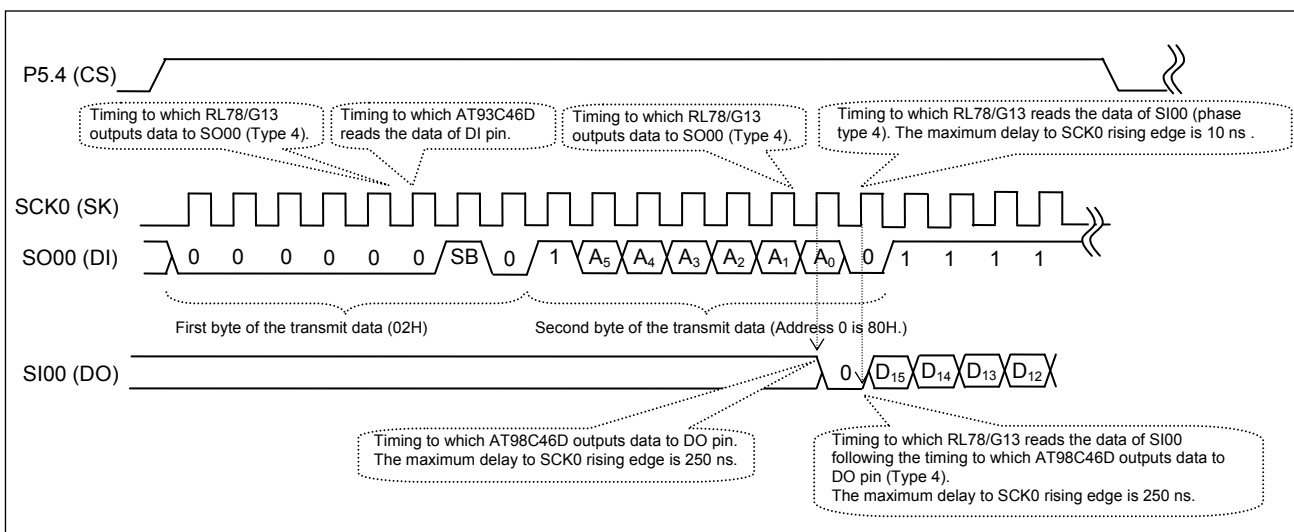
P5.4 (CS)

Timing to which RL78/G13 outputs data to SO00 (Type 4).

Timing to which AT93C46D reads the data of DI pin.

Timing to which RL78/G13 outputs data to SO00 (Type 4).

Timing to which RL78/G13 reads the data of SI00 (phase type 4). The maximum delay to SCK0 rising edge is 10 ns .

SCK0 (SK)

SO00 (DI) 0 0 0 0 0 0 SB 0 1 $A_5$ $A_4$ $A_3$ $A_2$ $A_1$ $A_0$ 0 1 1 1 1

First byte of the transmit data (02H)

Second byte of the transmit data (Address 0 is 80H.)

SI00 (DO) 0 $D_{15}$ $D_{14}$ $D_{13}$ $D_{12}$

Timing to which AT98C46D outputs data to DO pin. The maximum delay to SCK0 rising edge is 250 ns.

Timing to which RL78/G13 reads the data of SI00 following the timing to which AT98C46D outputs data to DO pin (Type 4).
The maximum delay to SCK0 rising edge is 250 ns.